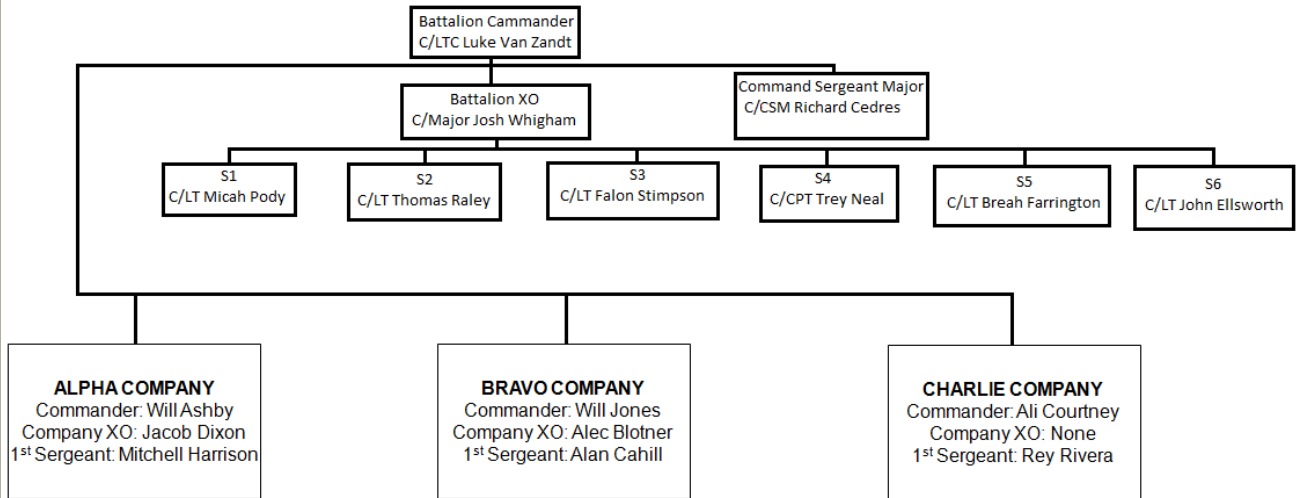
Battalion Cammander
C/LTC Luke Van Zandt

Battalion XO
C/Major Josh Whigham

Command Sergeant Major
C/CSM Richard Cedres

S1
C/LT Micah Pody

S2
C/LT Thomas Raley

S3
C/LT Falon Stimpson

S4
C/CPT Trey Neal

S5
C/LT Breah Farrington

S6
C/LT John Ellsworth

ALPHA COMPANY
Commander: Will Ashby
Company XO: Jacob Dixon
1$^{st}$ Sergeant: Mitchell Harrison

BRAVO COMPANY
Commander: Will Jones
Company XO: Alec Blotner
1$^{st}$ Sergeant: Alan Cahill

CHARLIE COMPANY
Commander: Ali Courtney
Company XO: None
1$^{st}$ Sergeant: Rey Rivera